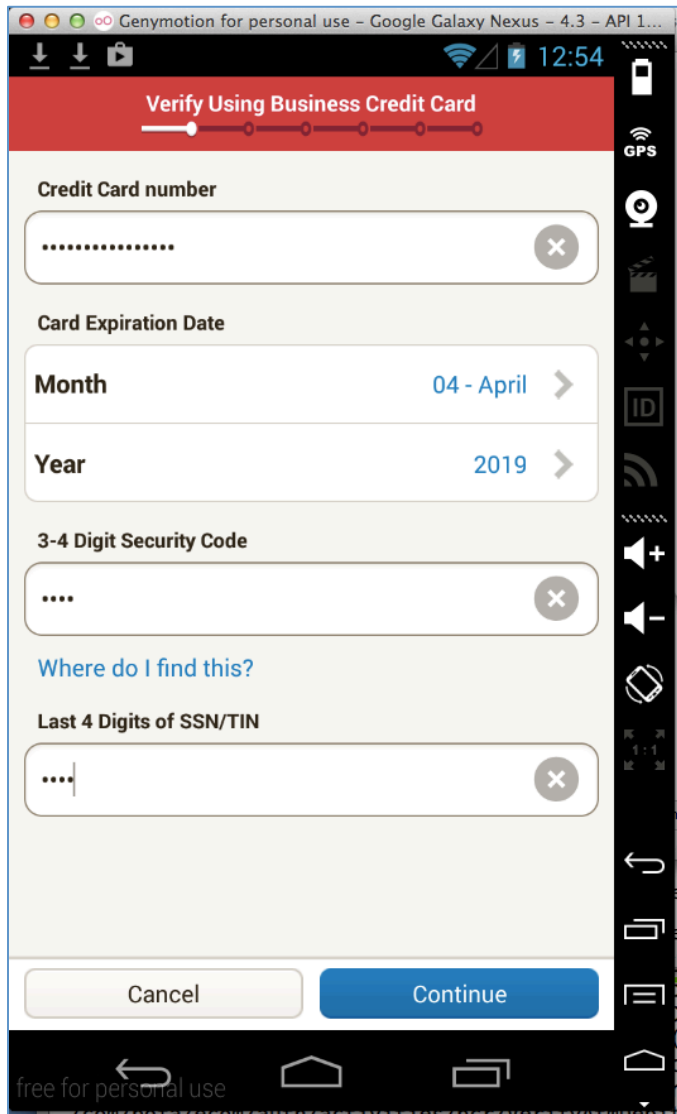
Genymotion for personal use – Google Galaxy Nexus – 4.3 – API 1...

12:54

GPS

ID

1:1

Verify Using Business Credit Card

Credit Card number

••••••••••••••••

Card Expiration Date

Month 04 - April

Year 2019

3-4 Digit Security Code

••••

Where do I find this?

Last 4 Digits of SSN/TIN

••••

Cancel

Continue

free for personal use